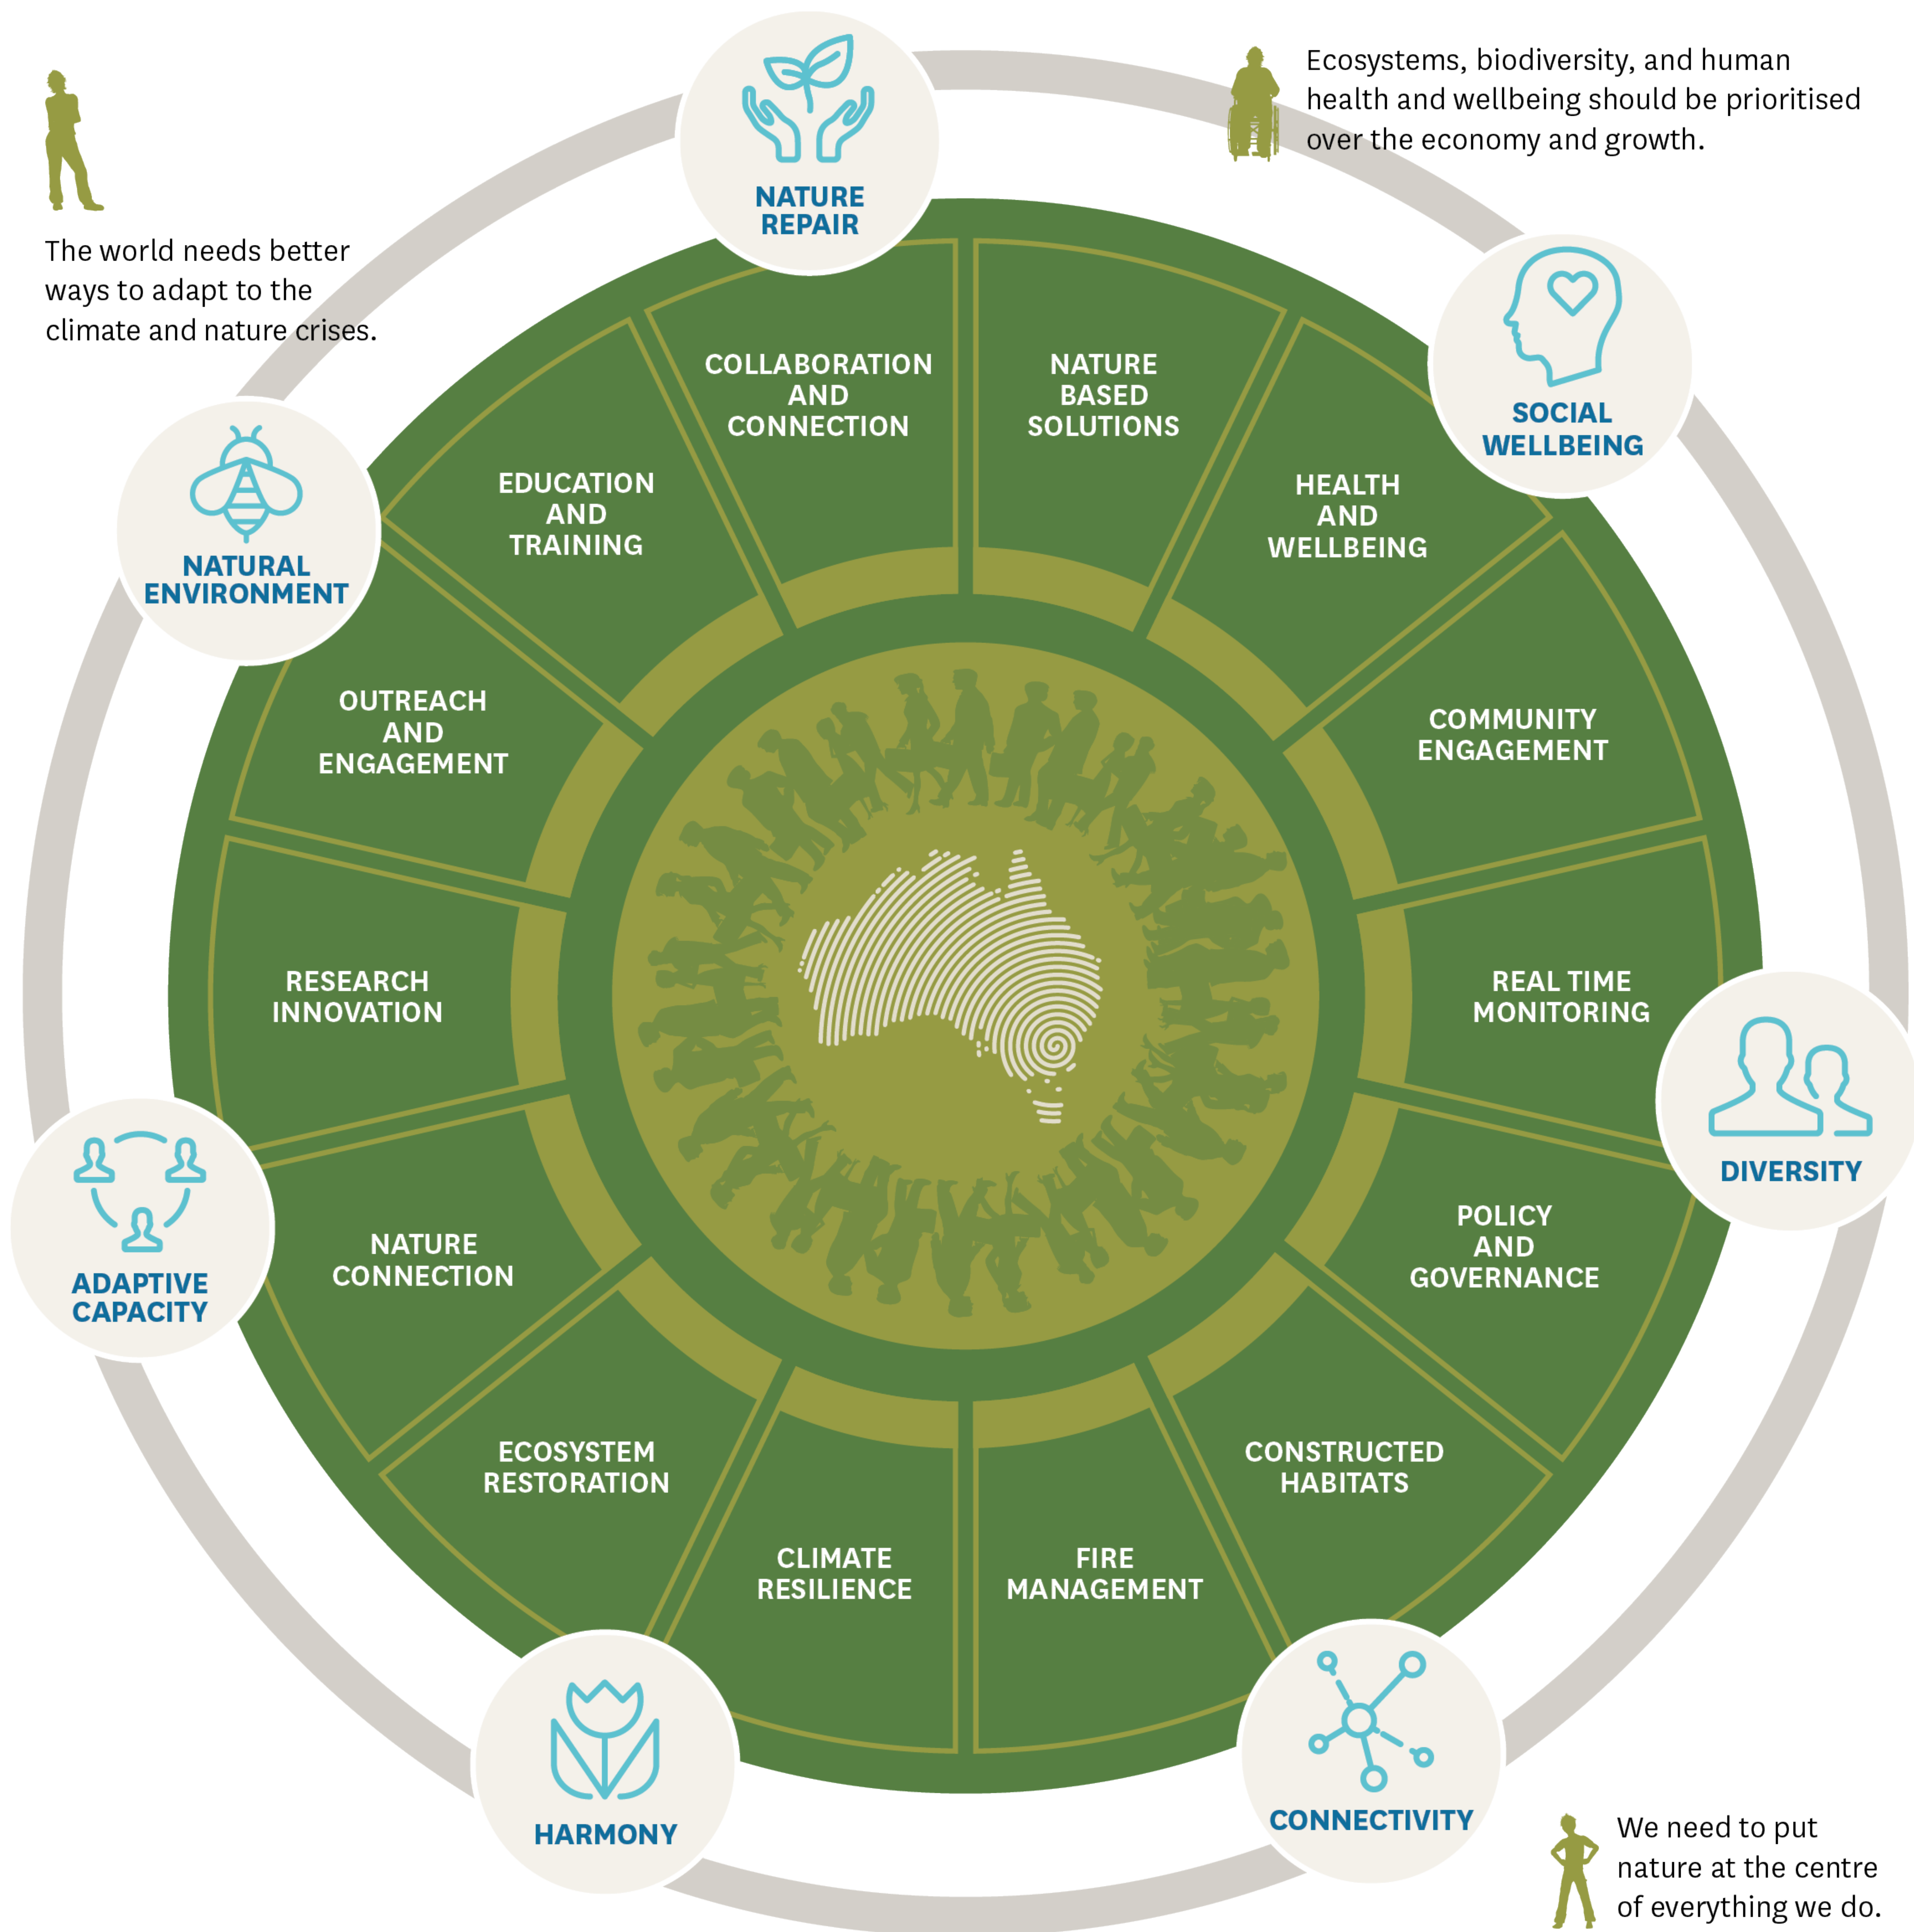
The world needs better ways to adapt to the climate and nature crises.

NATURE REPAIR

Ecosystems, biodiversity, and human health and wellbeing should be prioritised over the economy and growth.

SOCIAL WELLBEING

NATURAL ENVIRONMENT

COLLABORATION AND CONNECTION

NATURE BASED SOLUTIONS

EDUCATION AND TRAINING

HEALTH AND WELLBEING

OUTREACH AND ENGAGEMENT

COMMUNITY ENGAGEMENT

RESEARCH INNOVATION

REAL TIME MONITORING

DIVERSITY

ADAPTIVE CAPACITY

NATURE CONNECTION

POLICY AND GOVERNANCE

ECOSYSTEM RESTORATION

CONSTRUCTED HABITATS

CLIMATE RESILIENCE

FIRE MANAGEMENT

HARMONY

CONNECTIVITY

We need to put nature at the centre of everything we do.